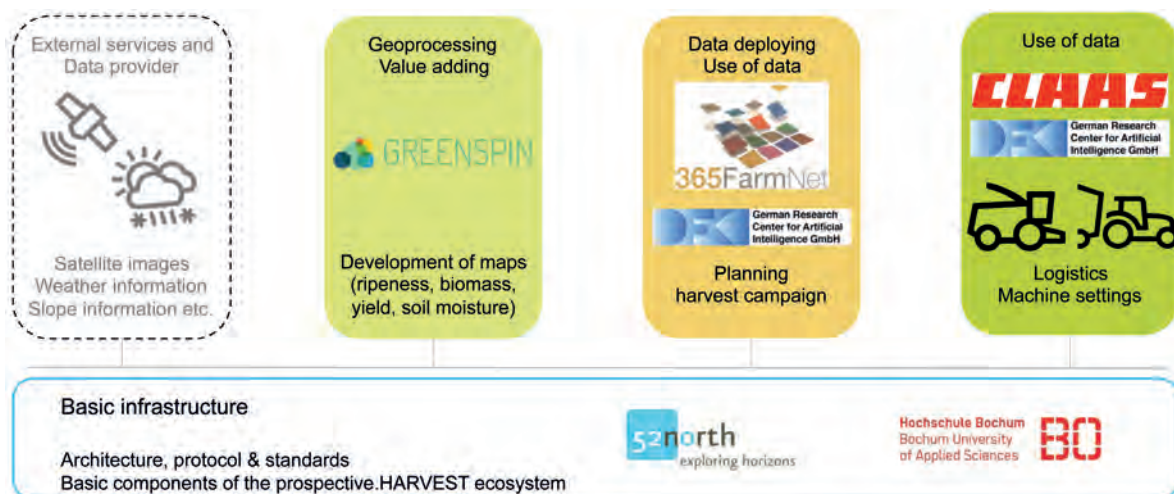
External services and Data provider

Satellite images
Weather information
Slope information etc.

Geoprocessing
Value adding

GREENSPIN

Development of maps (ripeness, biomass, yield, soil moisture)

Data deploying
Use of data

365FarmNet

DFKI German Research Center for Artificial Intelligence GmbH

Planning
harvest campaign

Use of data

CLAAS

DFKI German Research Center for Artificial Intelligence GmbH

Logistics
Machine settings

Basic infrastructure

Architecture, protocol & standards
Basic components of the prospective.HARVEST ecosystem

52north
exploring horizons

Hochschule Bochum
Bochum University
of Applied Sciences
BO